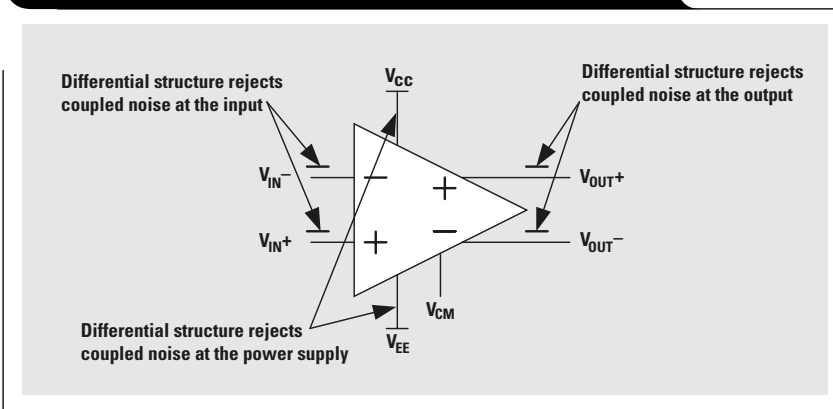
Differential structure rejects coupled noise at the input

$V_{CC}$

Differential structure rejects coupled noise at the output

$V_{IN}-$

$V_{IN}+$

$-$

$+$

$+$

$-$

$V_{OUT}+$

$V_{OUT}-$

$V_{CM}$

Differential structure rejects coupled noise at the power supply

$V_{EE}$